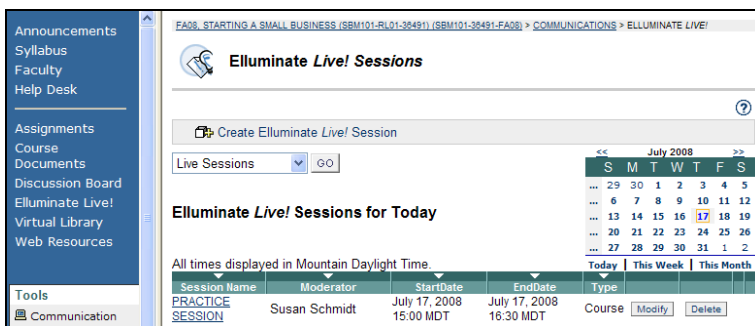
Announcements
Syllabus
Faculty
Help Desk

Assignments
Course Documents
Discussion Board
Elluminate Live!
Virtual Library
Web Resources

Tools
Communication

FA08, STARTING A SMALL BUSINESS (SBM101-RL01-36491) (SBM101-36491-FA08) > COMMUNICATIONS > ELLUMINATE LIVE!

Elluminate Live! Sessions

?

Create Elluminate Live! Session

Live Sessions GO

| << | | July 2008 | | | | >> |
|---|---|---|---|---|---|---|
| S | M | T | W | T | F | S |
| ... | 29 | 30 | 1 | 2 | 3 | 4 | 5 |
| ... | 6 | 7 | 8 | 9 | 10 | 11 | 12 |
| ... | 13 | 14 | 15 | 16 | 17 | 18 | 19 |
| ... | 20 | 21 | 22 | 23 | 24 | 25 | 26 |
| ... | 27 | 28 | 29 | 30 | 31 | 1 | 2 |

Today | This Week | This Month

Elluminate Live! Sessions for Today

All times displayed in Mountain Daylight Time.

| Session Name | Moderator | StartDate | EndDate | Type | | |
|---|---|---|---|---|---|---|
| PRACTICE SESSION | Susan Schmidt | July 17, 2008 15:00 MDT | July 17, 2008 16:30 MDT | Course | Modify | Delete |